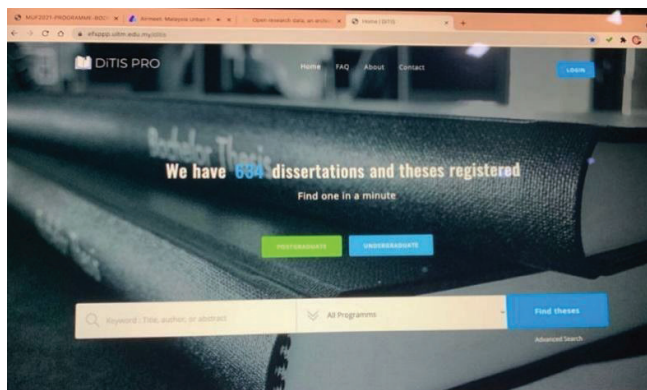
MUF2021 PROGRAMME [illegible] | Airasia: Malaysia urban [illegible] | Open research data, an archiv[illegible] | Home | DiTIS

efsapp.uitm.edu.my/ditis

DiTIS PRO

Home FAQ About Contact

LOGIN

Bachelor Thesis

We have 684 dissertations and theses registered

Find one in a minute

POSTGRADUATE

UNDERGRADUATE

Keyword : Title, author, or abstract

All Programms

Find theses

Advanced Search